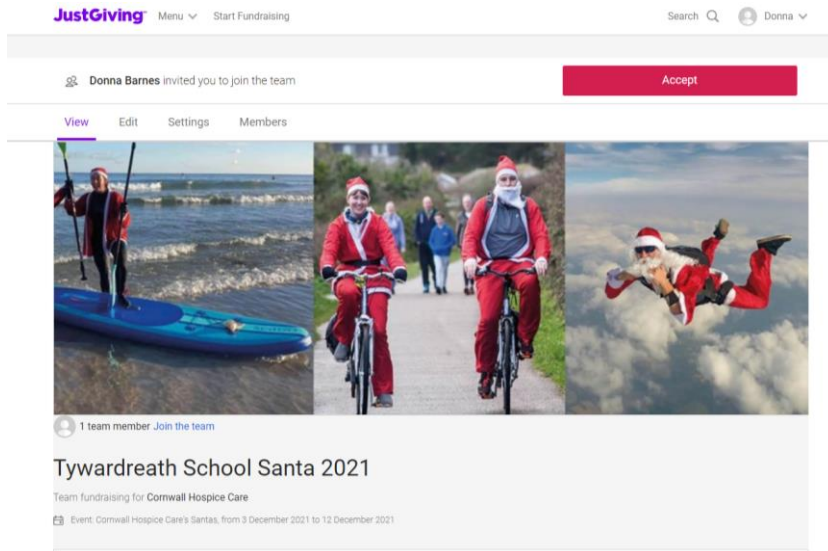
JustGiving Menu Start Fundraising

Search Donna

Donna Barnes invited you to join the team

Accept

View Edit Settings Members

1 team member Join the team

Tywardreath School Santa 2021

Team fundraising for Cornwall Hospice Care

Event: Cornwall Hospice Care's Santas, from 3 December 2021 to 12 December 2021